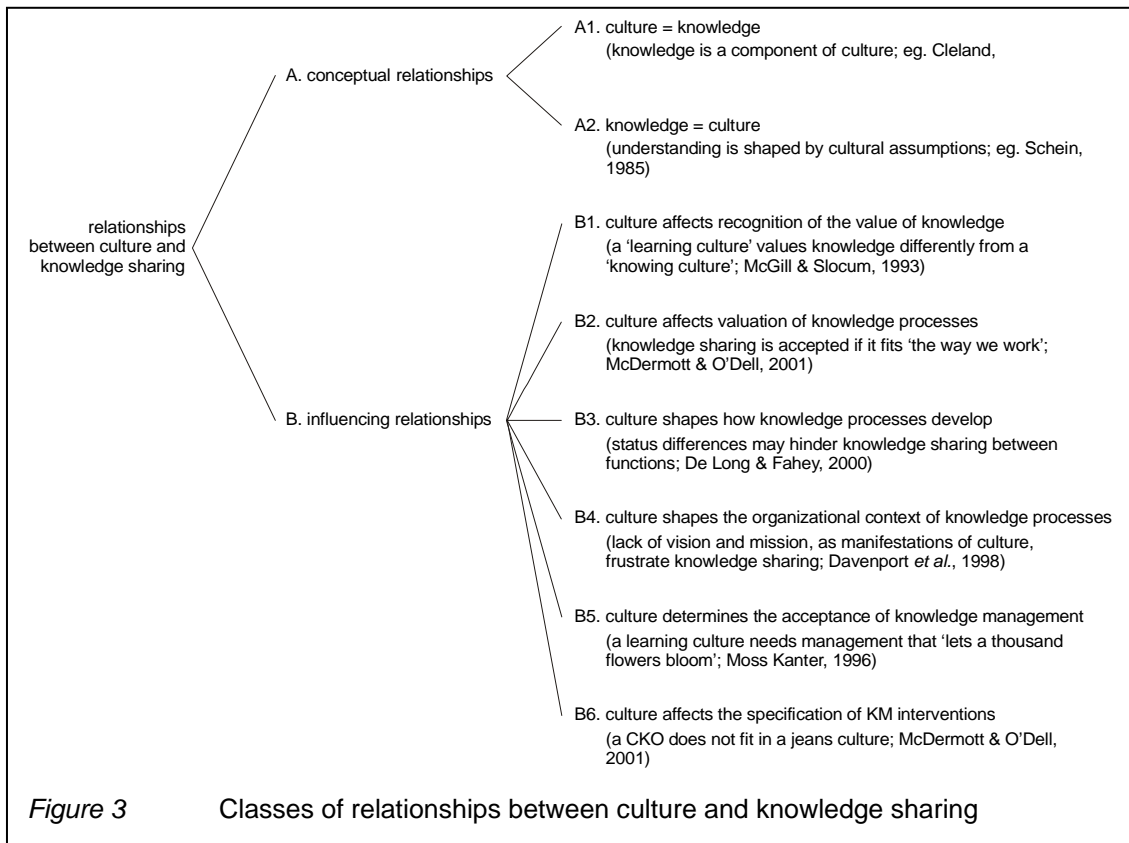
relationships between culture and knowledge sharing

A. conceptual relationships

A1. culture = knowledge
(knowledge is a component of culture; eg. Cleland,

A2. knowledge = culture
(understanding is shaped by cultural assumptions; eg. Schein, 1985)

B. influencing relationships

B1. culture affects recognition of the value of knowledge
(a 'learning culture' values knowledge differently from a 'knowing culture'; McGill & Slocum, 1993)

B2. culture affects valuation of knowledge processes
(knowledge sharing is accepted if it fits 'the way we work'; McDermott & O'Dell, 2001)

B3. culture shapes how knowledge processes develop
(status differences may hinder knowledge sharing between functions; De Long & Fahey, 2000)

B4. culture shapes the organizational context of knowledge processes
(lack of vision and mission, as manifestations of culture, frustrate knowledge sharing; Davenport et al., 1998)

B5. culture determines the acceptance of knowledge management
(a learning culture needs management that 'lets a thousand flowers bloom'; Moss Kanter, 1996)

B6. culture affects the specification of KM interventions
(a CKO does not fit in a jeans culture; McDermott & O'Dell, 2001)

Figure 3 Classes of relationships between culture and knowledge sharing